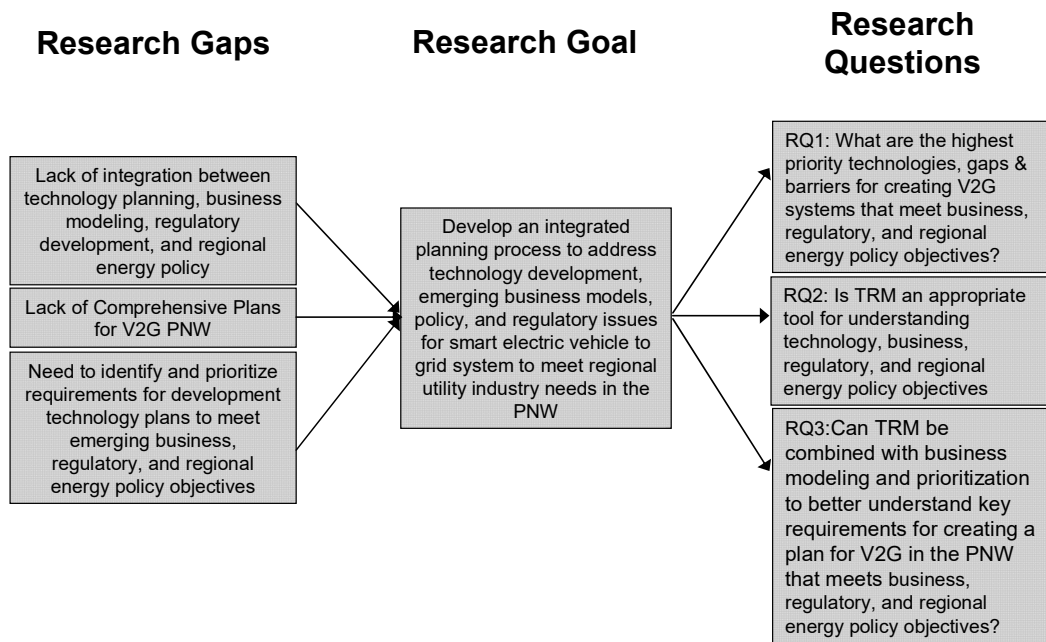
Research Gaps

Research Goal

Research Questions

Lack of integration between technology planning, business modeling, regulatory development, and regional energy policy

Lack of Comprehensive Plans for V2G PNW

Need to identify and prioritize requirements for development technology plans to meet emerging business, regulatory, and regional energy policy objectives

Develop an integrated planning process to address technology development, emerging business models, policy, and regulatory issues for smart electric vehicle to grid system to meet regional utility industry needs in the PNW

RQ1: What are the highest priority technologies, gaps & barriers for creating V2G systems that meet business, regulatory, and regional energy policy objectives?

RQ2: Is TRM an appropriate tool for understanding technology, business, regulatory, and regional energy policy objectives

RQ3:Can TRM be combined with business modeling and prioritization to better understand key requirements for creating a plan for V2G in the PNW that meets business, regulatory, and regional energy policy objectives?